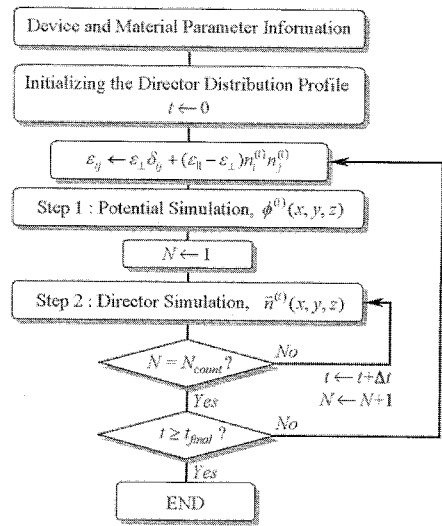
Device and Material Parameter Information

Initializing the Director Distribution Profile $t \leftarrow 0$

$\varepsilon_{ij} \leftarrow \varepsilon_{\perp}\delta_{ij} + (\varepsilon_{\parallel} - \varepsilon_{\perp}) n_i^{(t)} n_j^{(t)}$

Step 1 : Potential Simulation, $\phi^{(t)}(x, y, z)$

$N \leftarrow 1$

Step 2 : Director Simulation, $\vec{n}^{(t)}(x, y, z)$

$N = N_{count}$ ?

No

$t \leftarrow t + \Delta t$
$N \leftarrow N + 1$

Yes

$t \geq t_{final}$ ?

No

Yes

END